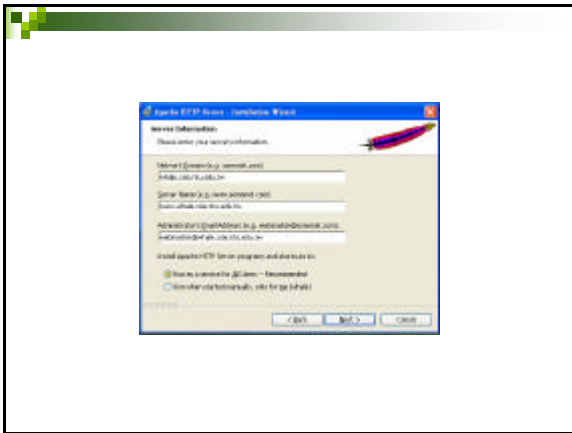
Apache HTTP Server - Installation Wizard

Server Information
Please enter your server's information.

Network Domain (e.g. somenet.com)
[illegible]

Server Name (e.g. www.somenet.com)
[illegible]

Administrator's Email Address (e.g. webmaster@somenet.com)
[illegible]

Install Apache HTTP Server programs and shortcuts for:

for All Users, on Port 80, as a Service -- Recommended
only for the Current User, on Port 8080, when started Manually

< Back
Next >
Cancel